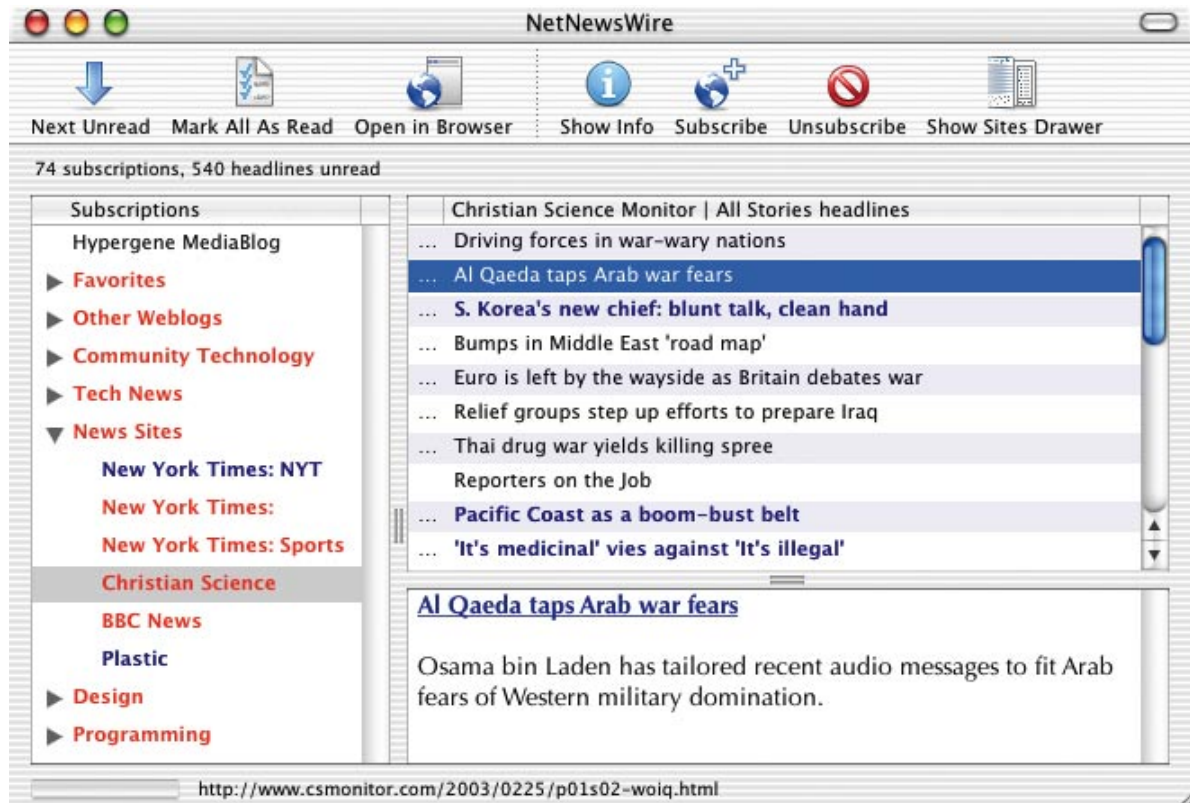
NetNewsWire

Next Unread Mark All As Read Open in Browser Show Info Subscribe Unsubscribe Show Sites Drawer

74 subscriptions, 540 headlines unread

Subscriptions
Hypergene MediaBlog
Favorites
Other Weblogs
Community Technology
Tech News
News Sites
New York Times: NYT
New York Times:
New York Times: Sports
Christian Science
BBC News
Plastic
Design
Programming

Christian Science Monitor | All Stories headlines
... Driving forces in war-wary nations
... Al Qaeda taps Arab war fears
... S. Korea's new chief: blunt talk, clean hand
... Bumps in Middle East 'road map'
... Euro is left by the wayside as Britain debates war
... Relief groups step up efforts to prepare Iraq
... Thai drug war yields killing spree
Reporters on the Job
... Pacific Coast as a boom-bust belt
... 'It's medicinal' vies against 'It's illegal'

Al Qaeda taps Arab war fears

Osama bin Laden has tailored recent audio messages to fit Arab fears of Western military domination.

http://www.csmonitor.com/2003/0225/p01s02-woiq.html